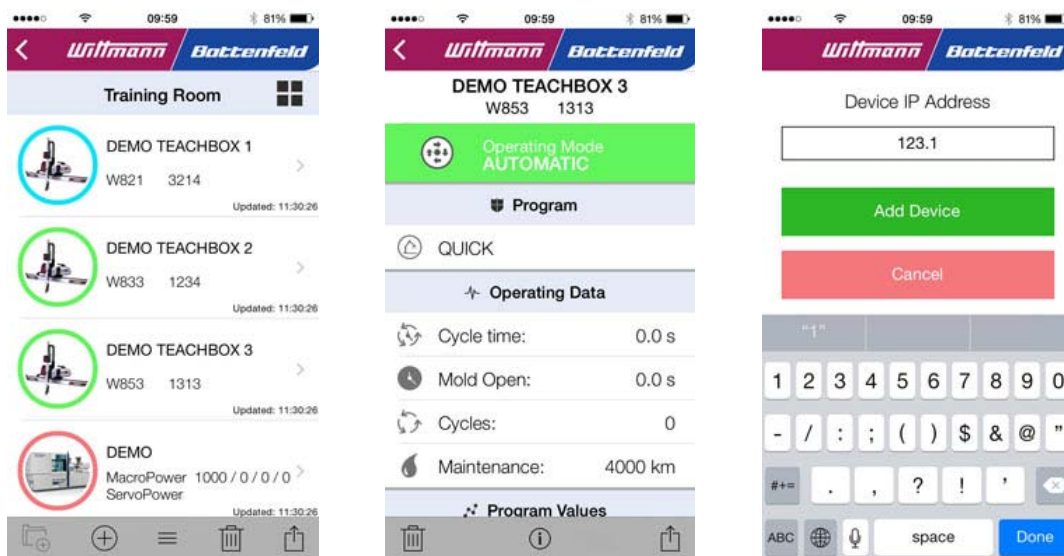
09:59 81%

Wittmann Battenfeld

Training Room

DEMO TEACHBOX 1
W821 3214
Updated: 11:30:26

DEMO TEACHBOX 2
W833 1234
Updated: 11:30:26

DEMO TEACHBOX 3
W853 1313
Updated: 11:30:26

DEMO
MacroPower 1000 / 0 / 0 / 0
ServoPower
Updated: 11:30:26

09:59 81%

Wittmann Battenfeld

DEMO TEACHBOX 3
W853 1313

Operating Mode
AUTOMATIC

Program

QUICK

Operating Data

Cycle time: 0.0 s

Mold Open: 0.0 s

Cycles: 0

Maintenance: 4000 km

Program Values

09:59 81%

Wittmann Battenfeld

Device IP Address

123.1

Add Device

Cancel

"1"

1 2 3 4 5 6 7 8 9 0

- / : ; ( ) $ & @ "

#+= . , ? ! '

ABC space Done